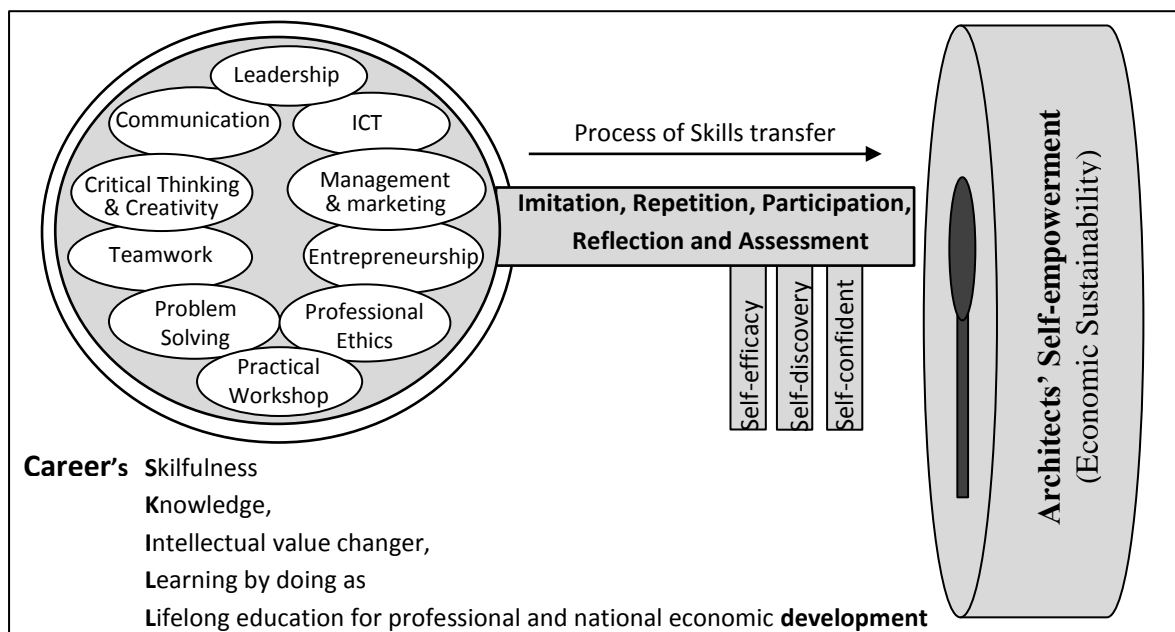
Leadership
Communication
ICT
Critical Thinking & Creativity
Management & marketing
Teamwork
Entrepreneurship
Problem Solving
Professional Ethics
Practical Workshop

Process of Skills transfer

Imitation, Repetition, Participation, Reflection and Assessment

Self-efficacy
Self-discovery
Self-confident

Architects' Self-empowerment
(Economic Sustainability)

Career's Skilfulness
Knowledge,
Intellectual value changer,
Learning by doing as
Lifelong education for professional and national economic development